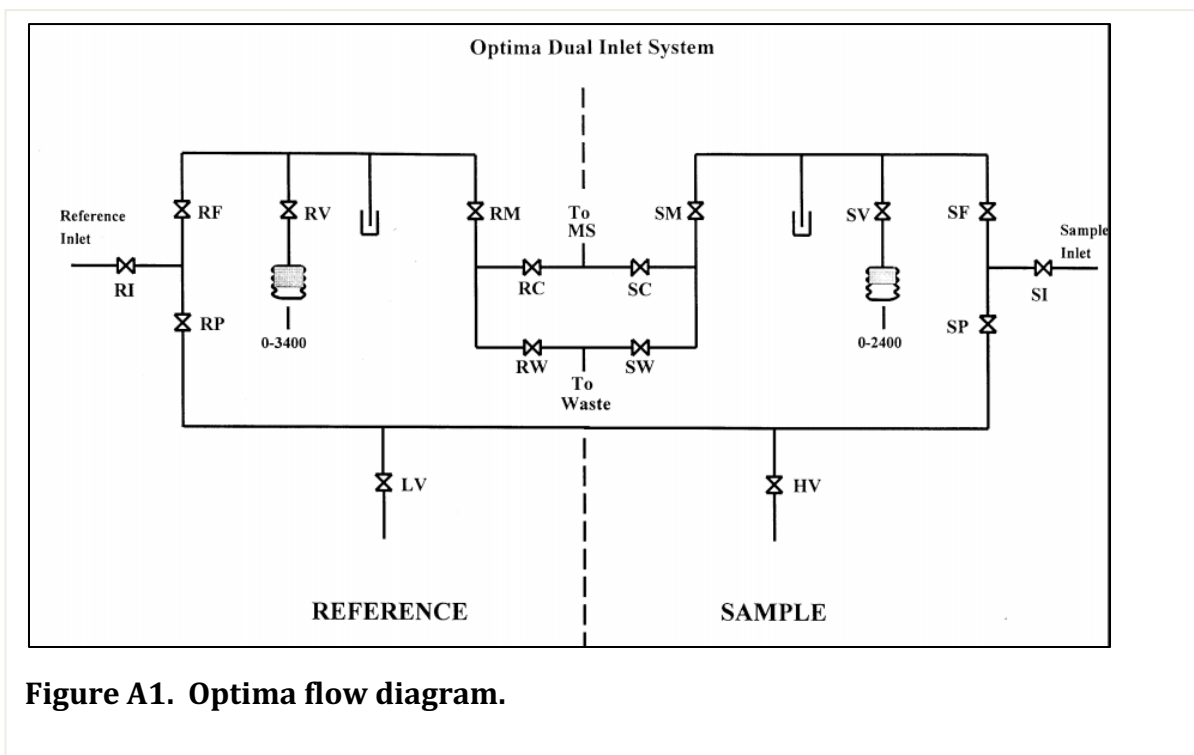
Optima Dual Inlet System

Reference Inlet

RF

RV

RM

To MS

SM

SV

SF

Sample Inlet

RI

RC

SC

SI

RP

0-3400

RW

SW

0-2400

SP

To Waste

LV

HV

REFERENCE

SAMPLE

Figure A1. Optima flow diagram.